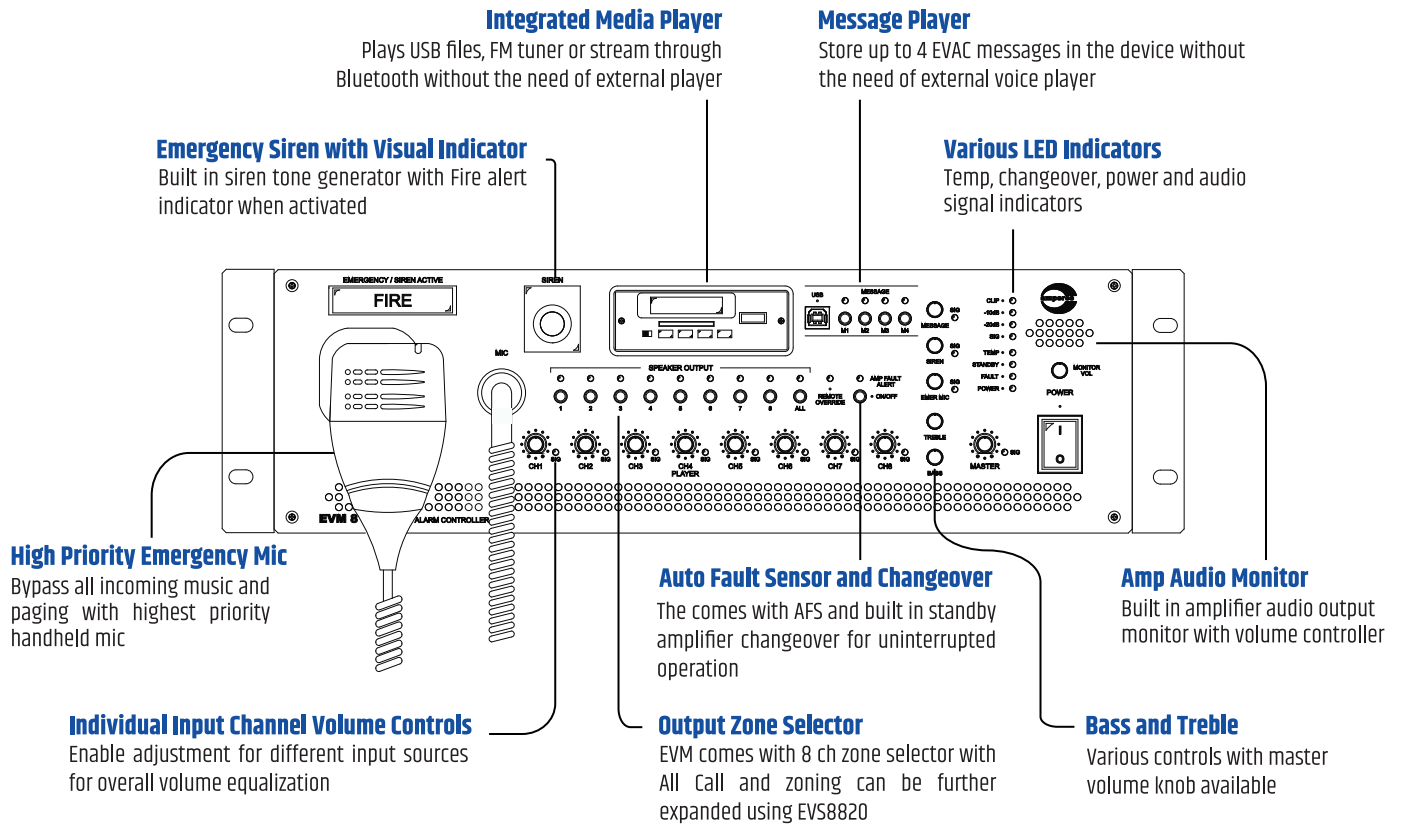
Integrated Media Player
Plays USB files, FM tuner or stream through Bluetooth without the need of external player

Message Player
Store up to 4 EVAC messages in the device without the need of external voice player

Emergency Siren with Visual Indicator
Built in siren tone generator with Fire alert indicator when activated

Various LED Indicators
Temp, changeover, power and audio signal indicators

EMERGENCY / SIREN ACTIVE
FIRE
SIREN
MIC
USB
MESSAGE
M1 M2 M3 M4
SIG
MESSAGE
SIREN
EMER MIC
TREBLE
BASS
CLIP
-10dB
-20dB
SIG
TEMP
STANDBY
FAULT
POWER
MONITOR VOL
POWER
SPEAKER OUTPUT
1 2 3 4 5 6 7 8 ALL
REMOTE OVERRIDE
AMP FAULT ALERT
ON/OFF
CH1 SIG CH2 SIG CH3 SIG CH4 PLAYER SIG CH5 SIG CH6 SIG CH7 SIG CH8 SIG
MASTER SIG
EVM 8
ALARM CONTROLLER

High Priority Emergency Mic
Bypass all incoming music and paging with highest priority handheld mic

Auto Fault Sensor and Changeover
The comes with AFS and built in standby amplifier changeover for uninterrupted operation

Amp Audio Monitor
Built in amplifier audio output monitor with volume controller

Individual Input Channel Volume Controls
Enable adjustment for different input sources for overall volume equalization

Output Zone Selector
EVM comes with 8 ch zone selector with All Call and zoning can be further expanded using EVS8820

Bass and Treble
Various controls with master volume knob available